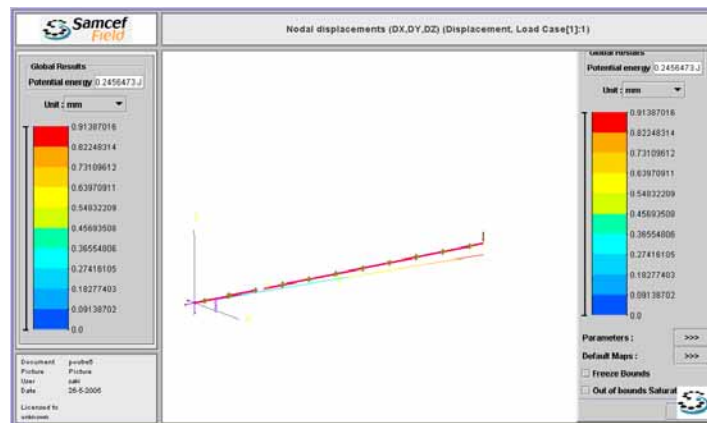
Samcef Field

Nodal displacements (DX,DY,DZ) (Displacement, Load Case[1]:1)

Global Results
Potential energy 0.2456473 J
Unit : mm
0.91387016
0.82248314
0.73109612
0.63970911
0.54832209
0.45693508
0.36554806
0.27416105
0.18277403
0.09138702
0.0

Document positell
Picture Picture
User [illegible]
Date 26-5-2006
Licensed to unknown

Global Results
Potential energy 0.2456473 J
Unit : mm
0.91387016
0.82248314
0.73109612
0.63970911
0.54832209
0.45693508
0.36554806
0.27416105
0.18277403
0.09138702
0.0

Parameters : >>>
Default Maps : >>>
Freeze Bounds
Out of bounds Saturat